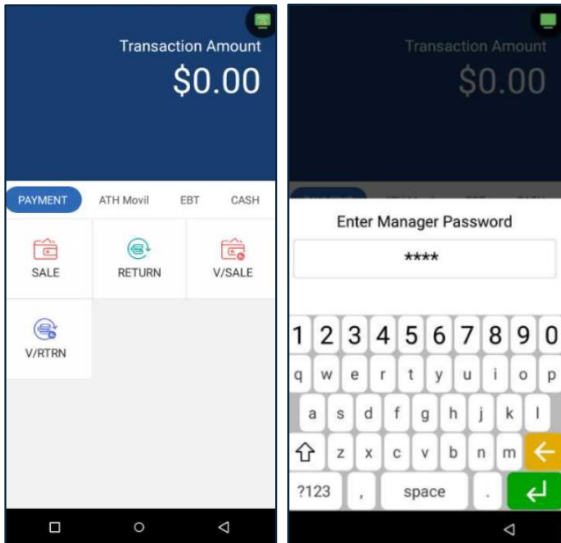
Transaction Amount
$0.00

PAYMENT ATH Movil EBT CASH

SALE RETURN V/SALE

V/RTRN

Transaction Amount
$0.00

Enter Manager Password

****

1 2 3 4 5 6 7 8 9 0
q w e r t y u i o p
a s d f g h j k l
z x c v b n m
?123 , space .